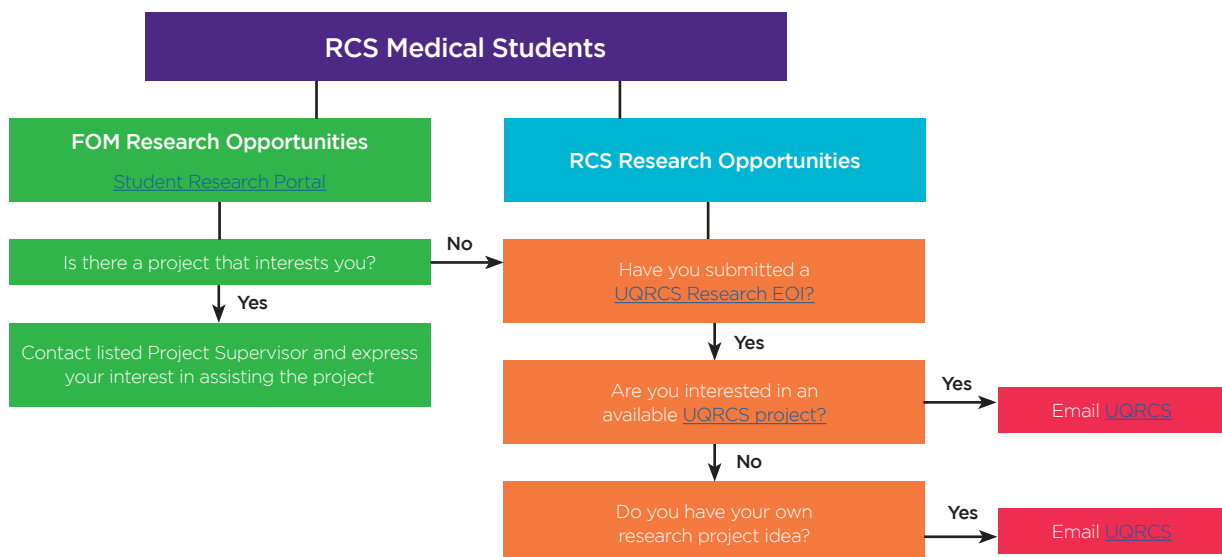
RCS Medical Students

FOM Research Opportunities

Student Research Portal

Is there a project that interests you?

Yes

Contact listed Project Supervisor and express your interest in assisting the project

No

RCS Research Opportunities

Have you submitted a UQRCS Research EOI?

Yes

Are you interested in an available UQRCS project?

Yes

Email UQRCS

No

Do you have your own research project idea?

Yes

Email UQRCS